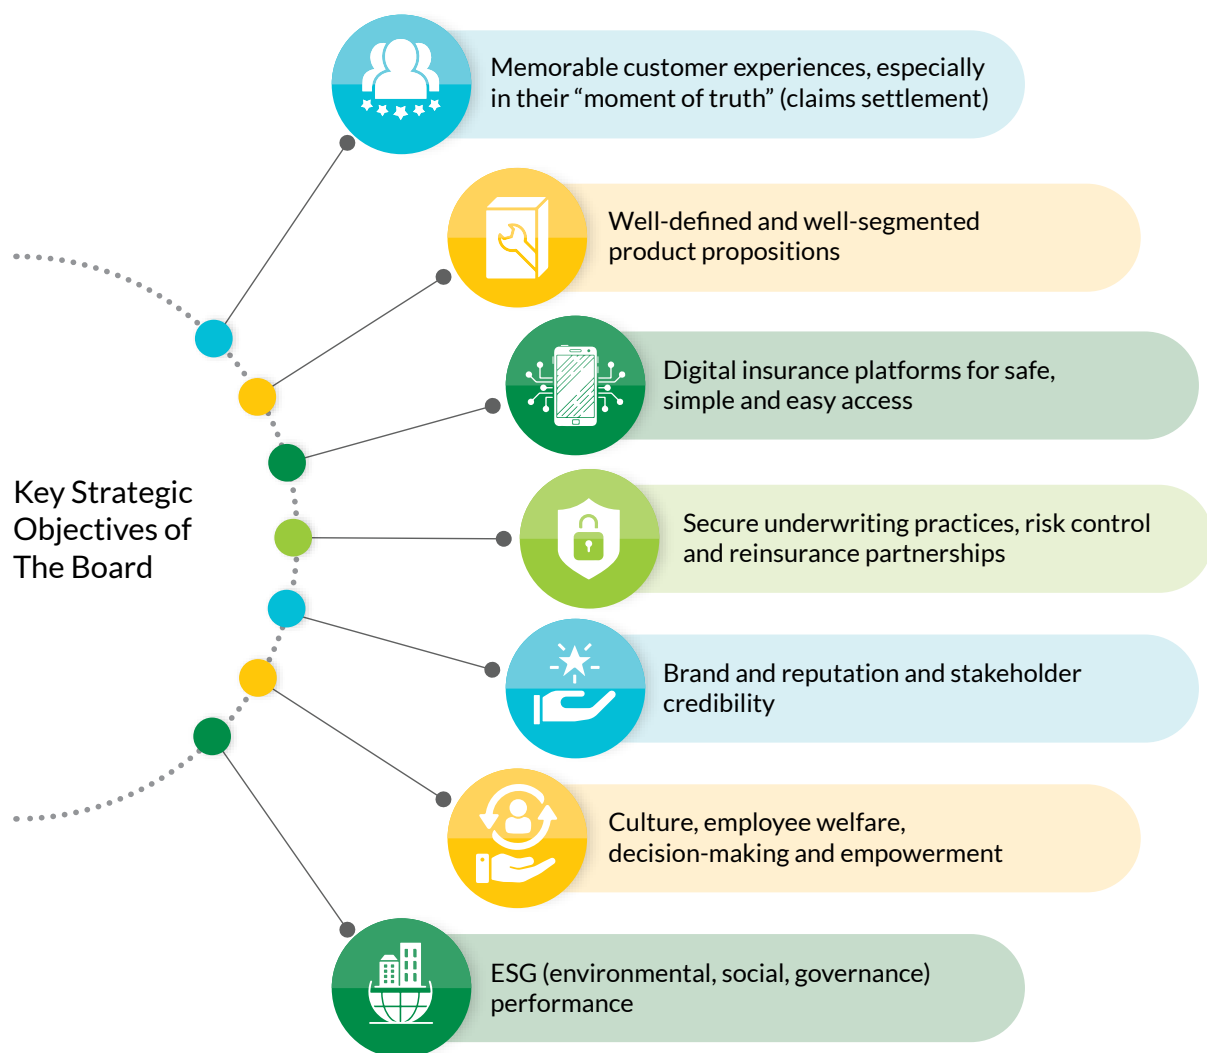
Key Strategic Objectives of The Board

Memorable customer experiences, especially in their “moment of truth” (claims settlement)

Well-defined and well-segmented product propositions

Digital insurance platforms for safe, simple and easy access

Secure underwriting practices, risk control and reinsurance partnerships

Brand and reputation and stakeholder credibility

Culture, employee welfare, decision-making and empowerment

ESG (environmental, social, governance) performance